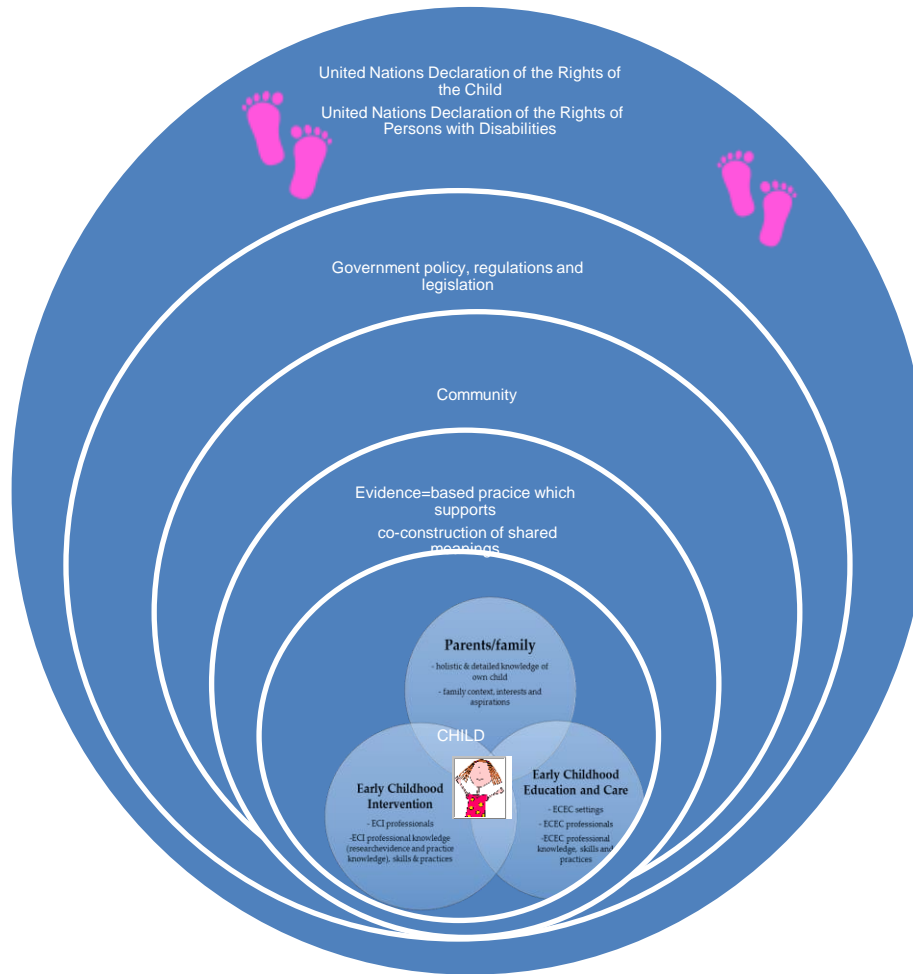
United Nations Declaration of the Rights of the Child

United Nations Declaration of the Rights of Persons with Disabilities

Government policy, regulations and legislation

Community

Evidence=based pracice which supports

co-construction of shared meanings

Parents/family

- holistic & detailed knowledge of own child

- family context, interests and aspirations

CHILD

Early Childhood Intervention

- ECI professionals

-ECI professional knowledge (researchevidence and practice knowledge), skills & practices

Early Childhood Education and Care

- ECEC settings

- ECEC professionals

-ECEC professional knowledge, skills and practices